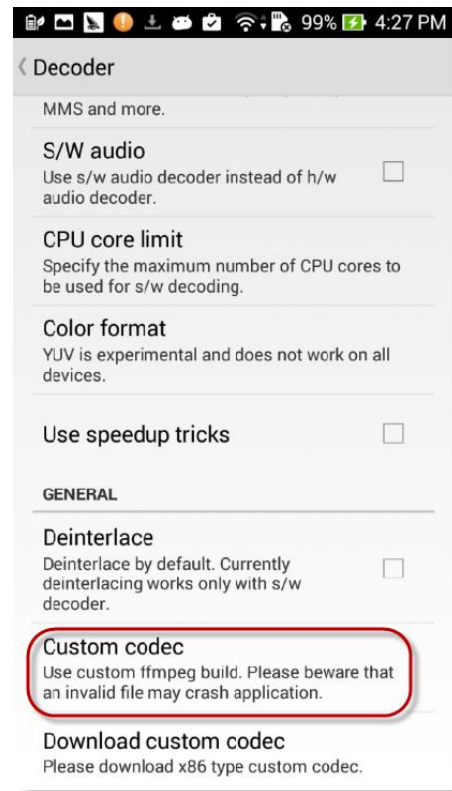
99% 4:27 PM

Decoder

MMS and more.

S/W audio
Use s/w audio decoder instead of h/w audio decoder.

CPU core limit
Specify the maximum number of CPU cores to be used for s/w decoding.

Color format
YUV is experimental and does not work on all devices.

Use speedup tricks

GENERAL

Deinterlace
Deinterlace by default. Currently deinterlacing works only with s/w decoder.

Custom codec
Use custom ffmpeg build. Please beware that an invalid file may crash application.

Download custom codec
Please download x86 type custom codec.